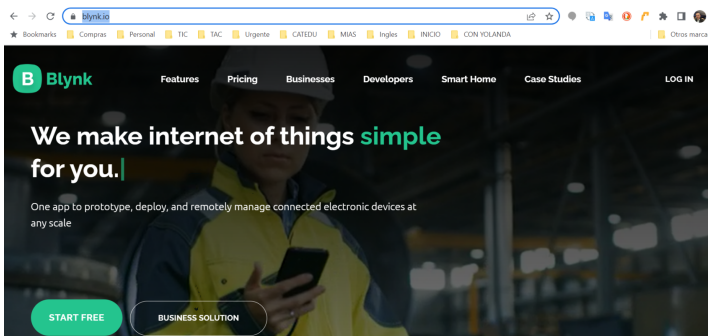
blynk.io

Bookmarks Compras Personal TIC TAC Urgente CATEDU MIAS Ingles INICIO CON YOLANDA Otros marca

B Blynk Features Pricing Businesses Developers Smart Home Case Studies LOG IN

We make internet of things simple for you.|

One app to prototype, deploy, and remotely manage connected electronic devices at any scale

START FREE BUSINESS SOLUTION